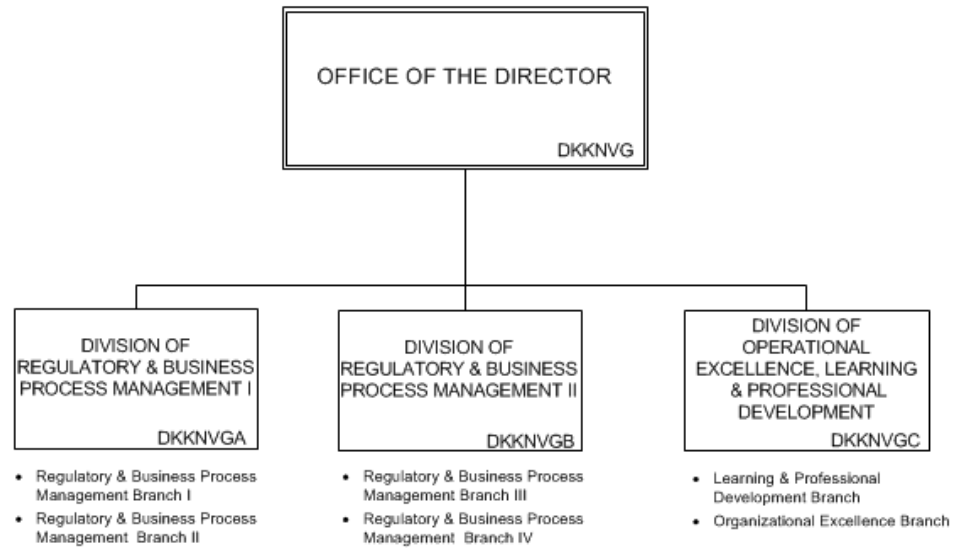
OFFICE OF THE DIRECTOR

DKKNVG

DIVISION OF REGULATORY & BUSINESS PROCESS MANAGEMENT I

DKKNVGA

- Regulatory & Business Process Management Branch I
- Regulatory & Business Process Management Branch II

DIVISION OF REGULATORY & BUSINESS PROCESS MANAGEMENT II

DKKNVGB

- Regulatory & Business Process Management Branch III
- Regulatory & Business Process Management Branch IV

DIVISION OF OPERATIONAL EXCELLENCE, LEARNING & PROFESSIONAL DEVELOPMENT

DKKNVGC

- Learning & Professional Development Branch
- Organizational Excellence Branch